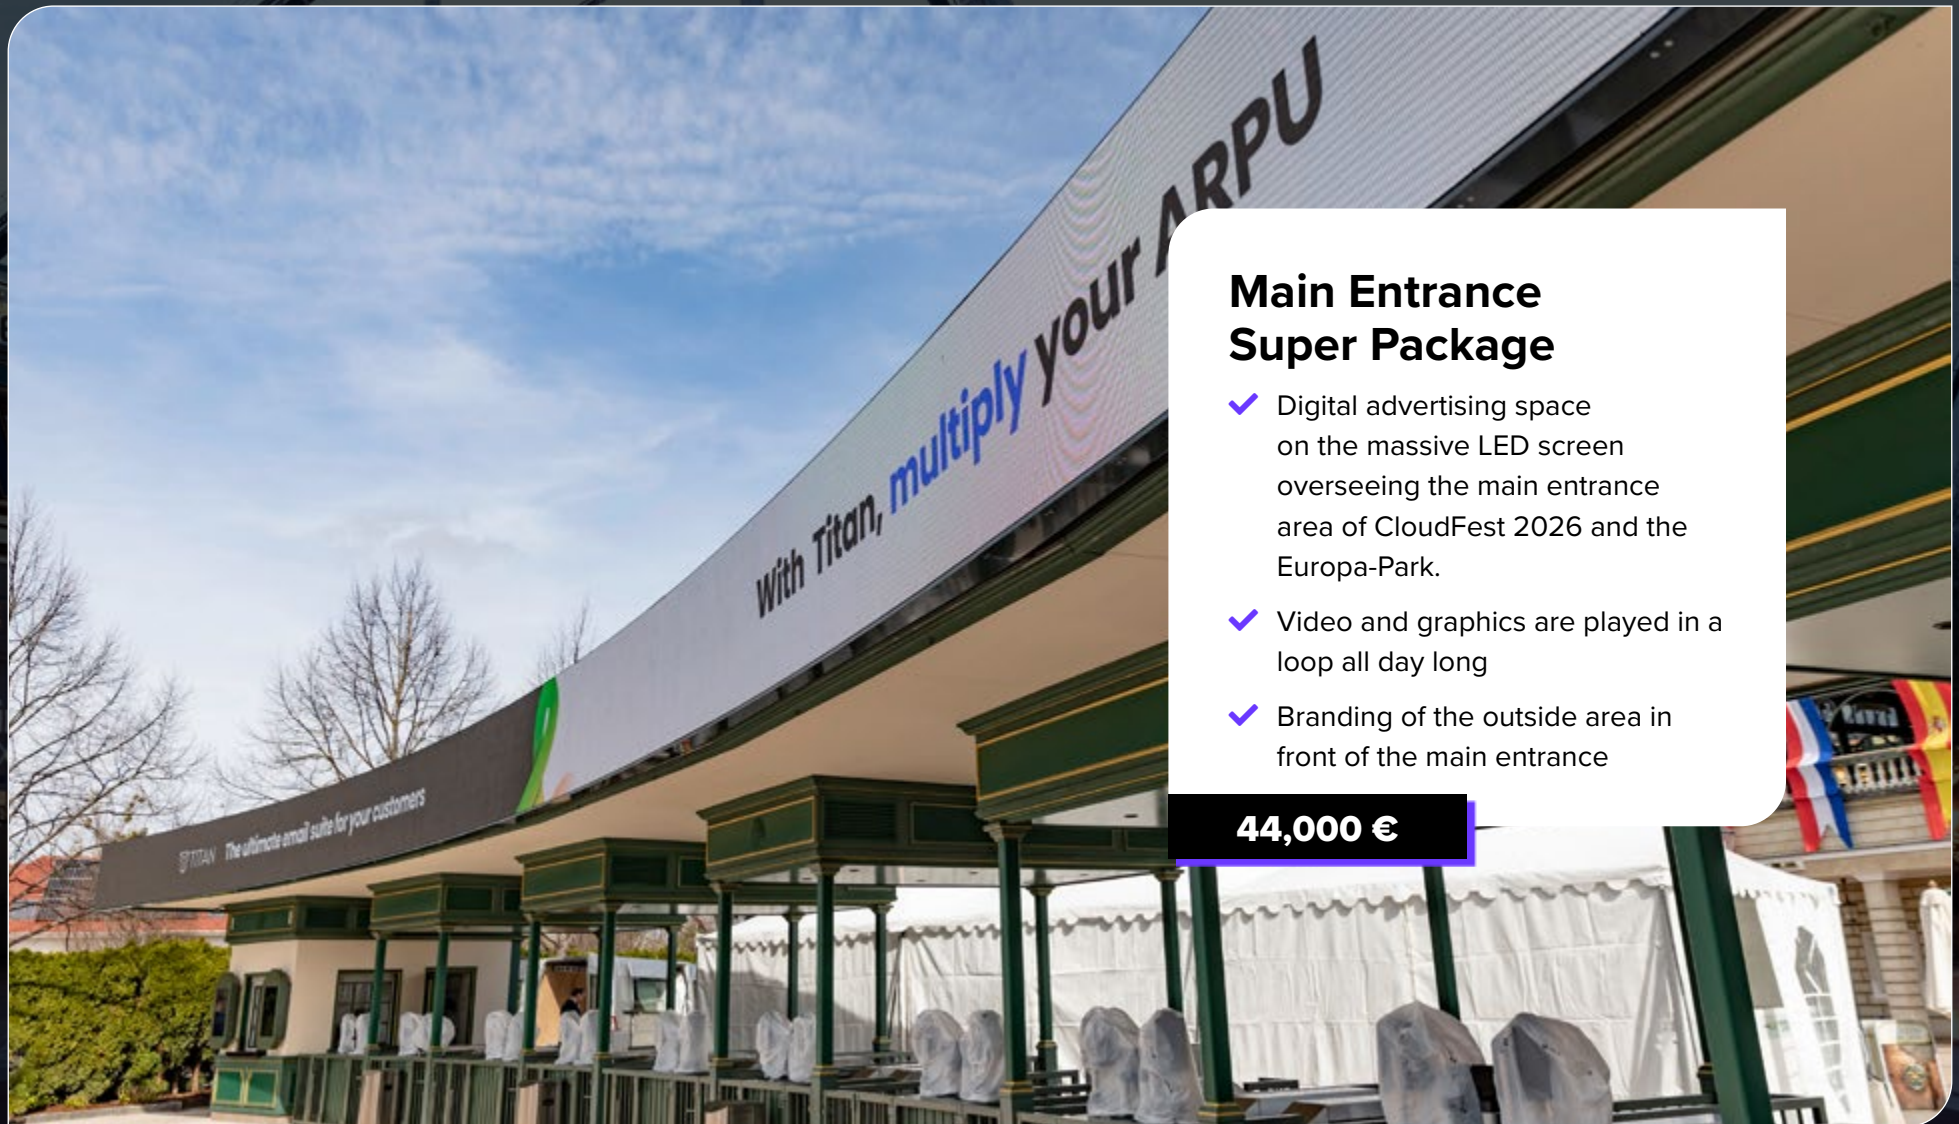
With Titan, multiply your ARPU

TITAN The ultimate email suite for your customers

Main Entrance Super Package

Digital advertising space on the massive LED screen overseeing the main entrance area of CloudFest 2026 and the Europa-Park.

Video and graphics are played in a loop all day long

Branding of the outside area in front of the main entrance

44,000 €